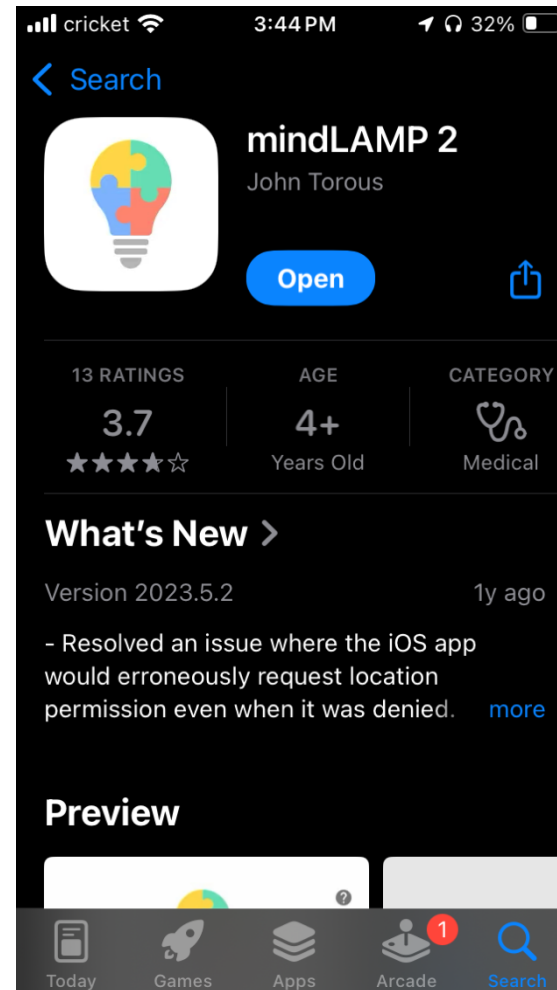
cricket 3:44 PM 32%

< Search

mindLAMP 2
John Torous

Open

13 RATINGS
3.7
★★★★☆

AGE
4+
Years Old

CATEGORY
Medical

What's New >

Version 2023.5.2

1y ago

- Resolved an issue where the iOS app would erroneously request location permission even when it was denied.

more

Preview

Today Games Apps 1 Arcade Search